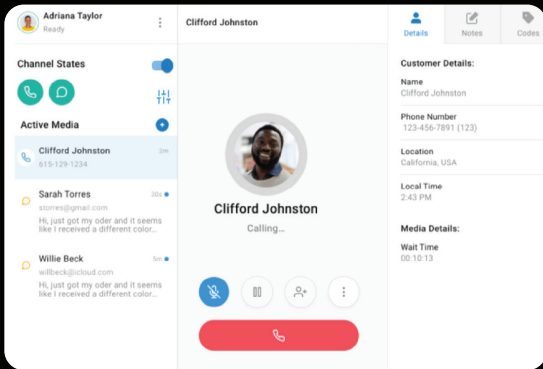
Adriana Taylor
Ready

Channel States

Active Media

Clifford Johnston
615-129-1234
2m

Sarah Torres
storres@gmail.com
30s
Hi, just got my oder and it seems like I received a different color...

Willie Beck
willbeck@icloud.com
5m
Hi, just got my oder and it seems like I received a different color...

Clifford Johnston

Clifford Johnston
Calling...

Details
Notes
Codes

Customer Details:

Name
Clifford Johnston

Phone Number
123-456-7891 (123)

Location
California, USA

Local Time
2:43 PM

Media Details:

Wait Time
00:10:13